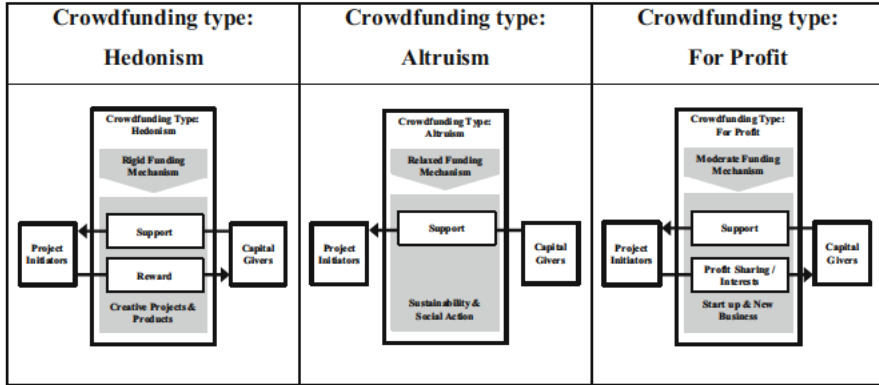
| Crowdfunding type: Hedonism | Crowdfunding type: Altruism | Crowdfunding type: For Profit |
|---|---|---|
| Crowdfunding Type: Hedonism<br>Rigid Funding Mechanism<br>Project Initiators<br>Support<br>Reward<br>Capital Givers<br>Creative Projects & Products | Crowdfunding Type: Altruism<br>Relaxed Funding Mechanism<br>Project Initiators<br>Support<br>Capital Givers<br>Sustainability & Social Action | Crowdfunding Type: For Profit<br>Moderate Funding Mechanism<br>Project Initiators<br>Support<br>Profit Sharing / Interests<br>Capital Givers<br>Start up & New Business |